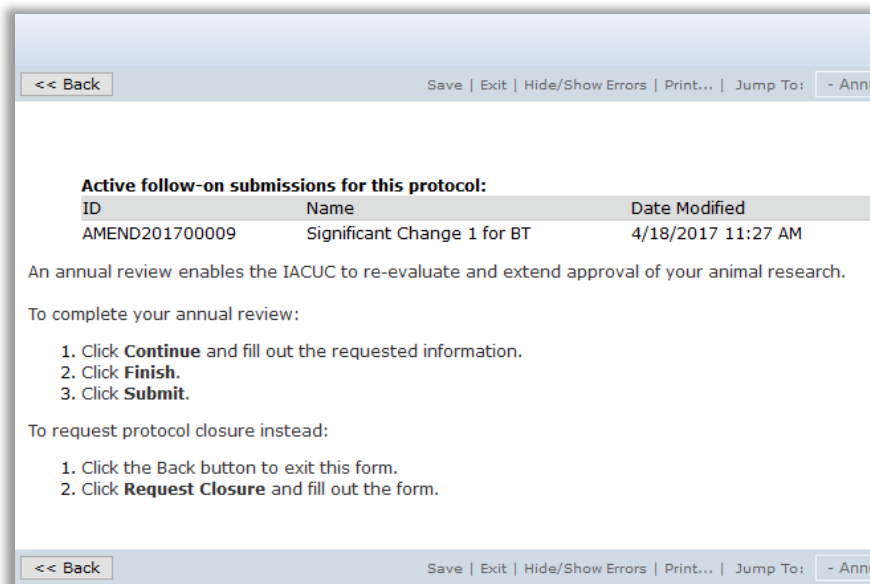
<< Back

Save | Exit | Hide/Show Errors | Print... | Jump To: - Ann

Active follow-on submissions for this protocol:

| ID | Name | Date Modified |
|---|---|---|
| AMEND201700009 | Significant Change 1 for BT | 4/18/2017 11:27 AM |

An annual review enables the IACUC to re-evaluate and extend approval of your animal research.

To complete your annual review:

1. Click **Continue** and fill out the requested information.
2. Click **Finish**.
3. Click **Submit**.

To request protocol closure instead:

1. Click the Back button to exit this form.
2. Click **Request Closure** and fill out the form.

<< Back

Save | Exit | Hide/Show Errors | Print... | Jump To: - Ann